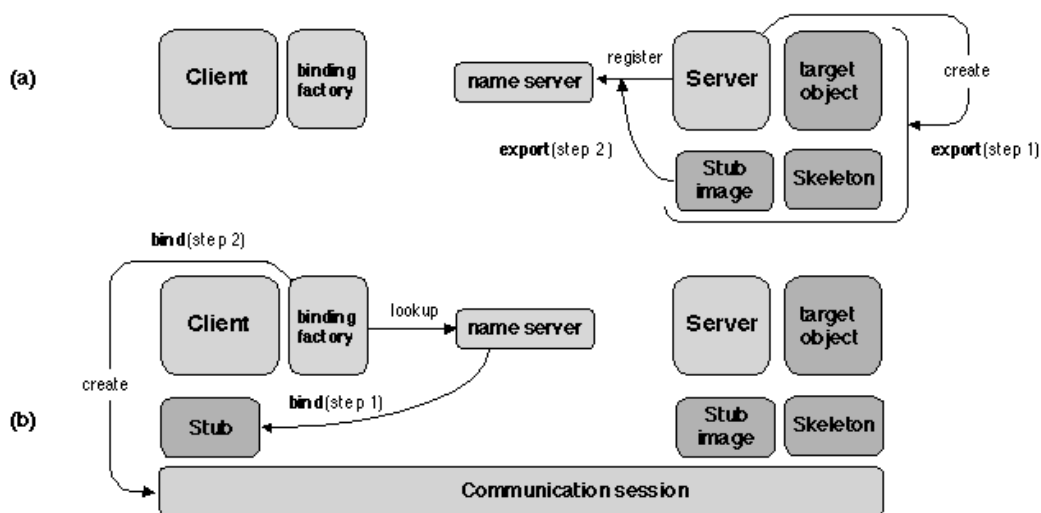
(a)

Client

binding factory

name server

register

Server

target object

create

export(step 2)

Stub image

Skeleton

export(step 1)

bind(step 2)

Client

binding factory

lookup

name server

Server

target object

create

bind(step 1)

(b)

Stub

Stub image

Skeleton

Communication session